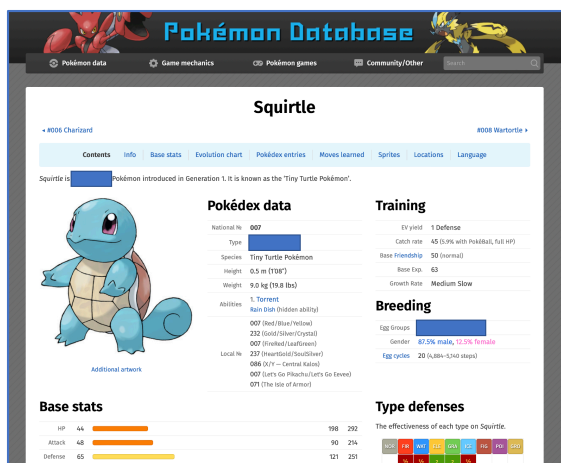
Pokémon Database

Pokémon data Game mechanics Pokémon games Community/Other Search

Squirtle

◂ #006 Charizard

#008 Wartortle ▸

Contents Info Base stats Evolution chart Pokédex entries Moves learned Sprites Locations Language

Squirtle is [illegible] Pokémon introduced in Generation 1. It is known as the 'Tiny Turtle Pokémon'.

Pokédex data

| | |
|---|---|
| National № | 007 |
| Type | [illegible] |
| Species | Tiny Turtle Pokémon |
| Height | 0.5 m (1′08″) |
| Weight | 9.0 kg (19.8 lbs) |
| Abilities | 1. Torrent Rain Dish (hidden ability) |
| Local № | 007 (Red/Blue/Yellow) 232 (Gold/Silver/Crystal) 007 (FireRed/LeafGreen) 237 (HeartGold/SoulSilver) 086 (X/Y — Central Kalos) 007 (Let's Go Pikachu/Let's Go Eevee) 071 (The Isle of Armor) |

Additional artwork

Training

| | |
|---|---|
| EV yield | 1 Defense |
| Catch rate | 45 (5.9% with PokéBall, full HP) |
| Base Friendship | 50 (normal) |
| Base Exp. | 63 |
| Growth Rate | Medium Slow |

Breeding

| | |
|---|---|
| Egg Groups | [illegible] |
| Gender | 87.5% male, 12.5% female |
| Egg cycles | 20 (4,884–5,140 steps) |

Base stats

| | | | |
|---|---|---|---|
| HP | 44 | 198 | 292 |
| Attack | 48 | 90 | 214 |
| Defense | 65 | 121 | 251 |

Type defenses

The effectiveness of each type on Squirtle.

NOR FIR WAT ELE GRA ICE FIG POI GRO

½ ½ 2 2 ½